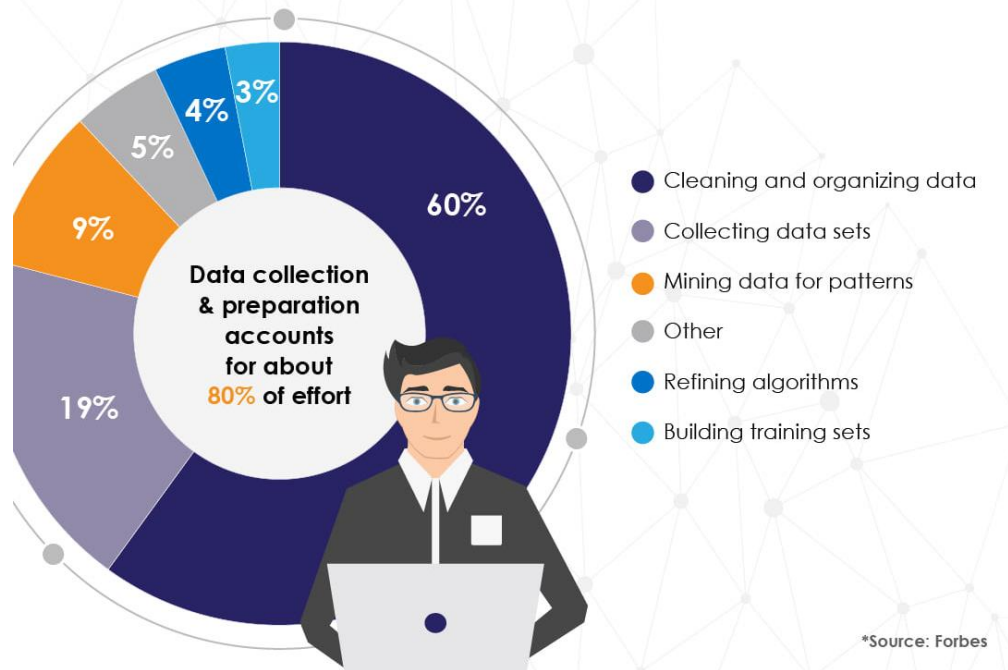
3%
4%
5%
9%
60%
19%

Data collection & preparation accounts for about 80% of effort

Cleaning and organizing data
Collecting data sets
Mining data for patterns
Other
Refining algorithms
Building training sets

*Source: Forbes